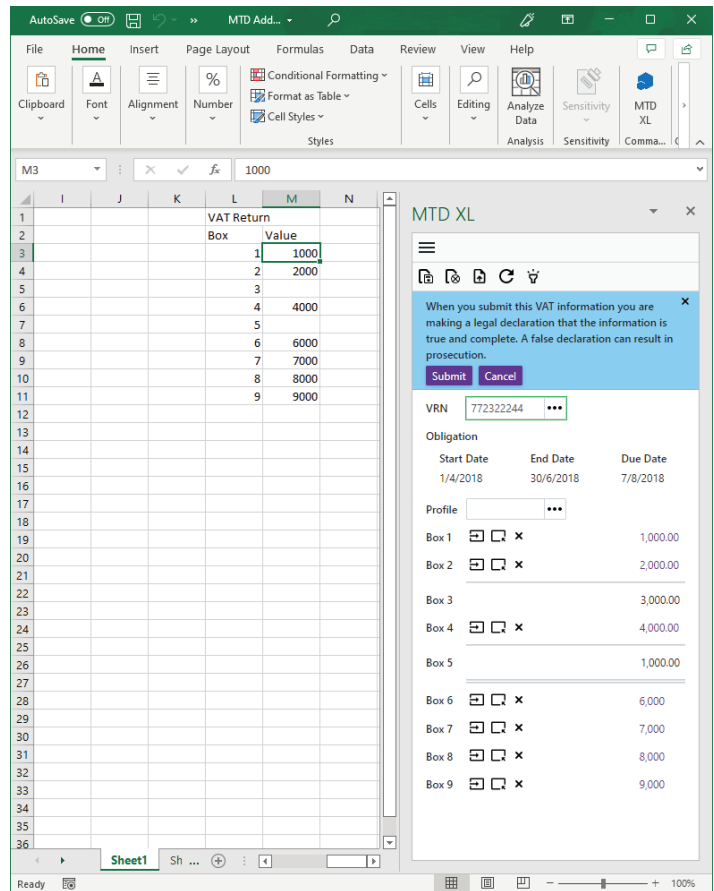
AutoSave Off MTD Add... ▾

File Home Insert Page Layout Formulas Data Review View Help

Clipboard Font Alignment Number Conditional Formatting ▾ Format as Table ▾ Cell Styles ▾ Styles Cells Editing Analyze Data Analysis Sensitivity Sensitivity MTD XL Comma...

M3 $f_x$ 1000

| | I | J | K | L | M | N |
|---|---|---|---|---|---|---|
| 1 | | | | VAT Return | | |
| 2 | | | | Box | Value | |
| 3 | | | | 1 | 1000 | |
| 4 | | | | 2 | 2000 | |
| 5 | | | | 3 | | |
| 6 | | | | 4 | 4000 | |
| 7 | | | | 5 | | |
| 8 | | | | 6 | 6000 | |
| 9 | | | | 7 | 7000 | |
| 10 | | | | 8 | 8000 | |
| 11 | | | | 9 | 9000 | |
| 12 | | | | | | |
| 13 | | | | | | |
| 14 | | | | | | |
| 15 | | | | | | |
| 16 | | | | | | |
| 17 | | | | | | |
| 18 | | | | | | |
| 19 | | | | | | |
| 20 | | | | | | |
| 21 | | | | | | |
| 22 | | | | | | |
| 23 | | | | | | |
| 24 | | | | | | |
| 25 | | | | | | |
| 26 | | | | | | |
| 27 | | | | | | |
| 28 | | | | | | |
| 29 | | | | | | |
| 30 | | | | | | |
| 31 | | | | | | |
| 32 | | | | | | |
| 33 | | | | | | |
| 34 | | | | | | |
| 35 | | | | | | |
| 36 | | | | | | |

Sheet1 Sh ...

MTD XL

When you submit this VAT information you are making a legal declaration that the information is true and complete. A false declaration can result in prosecution.

Submit Cancel

VRN 772322244 •••

Obligation

Start Date End Date Due Date
1/4/2018 30/6/2018 7/8/2018

Profile •••

Box 1 1,000.00
Box 2 2,000.00
Box 3 3,000.00
Box 4 4,000.00
Box 5 1,000.00
Box 6 6,000
Box 7 7,000
Box 8 8,000
Box 9 9,000

Ready 100%